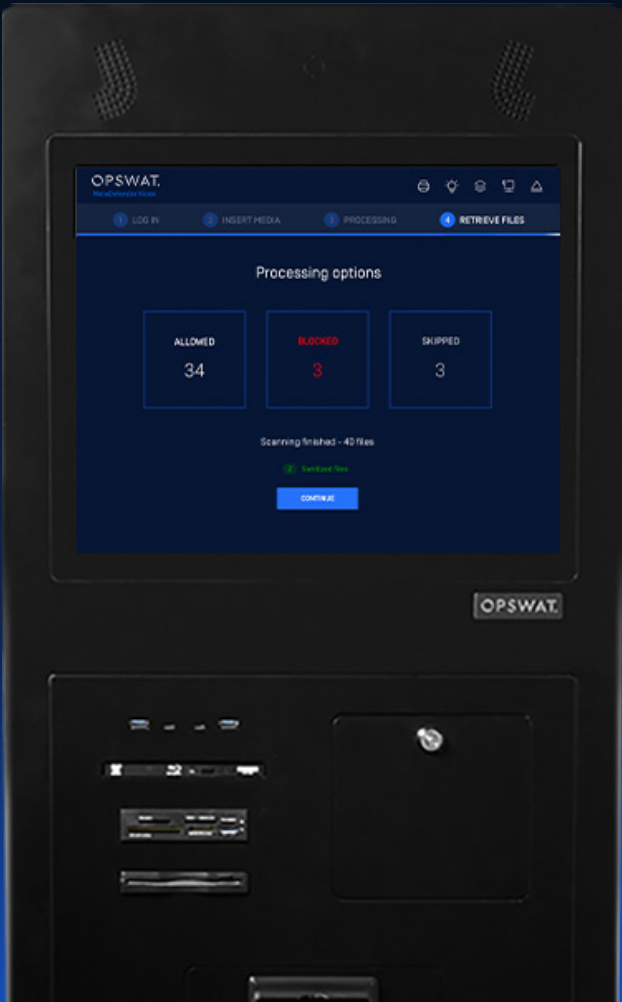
OPSWAT.
MetaDefender Kiosk

1 LOG IN
2 INSERT MEDIA
3 PROCESSING
4 RETRIEVE FILES

Processing options

ALLOWED
34

BLOCKED
3

SKIPPED
3

Scanning finished - 40 files

2 Sanitized files

CONTINUE

OPSWAT.